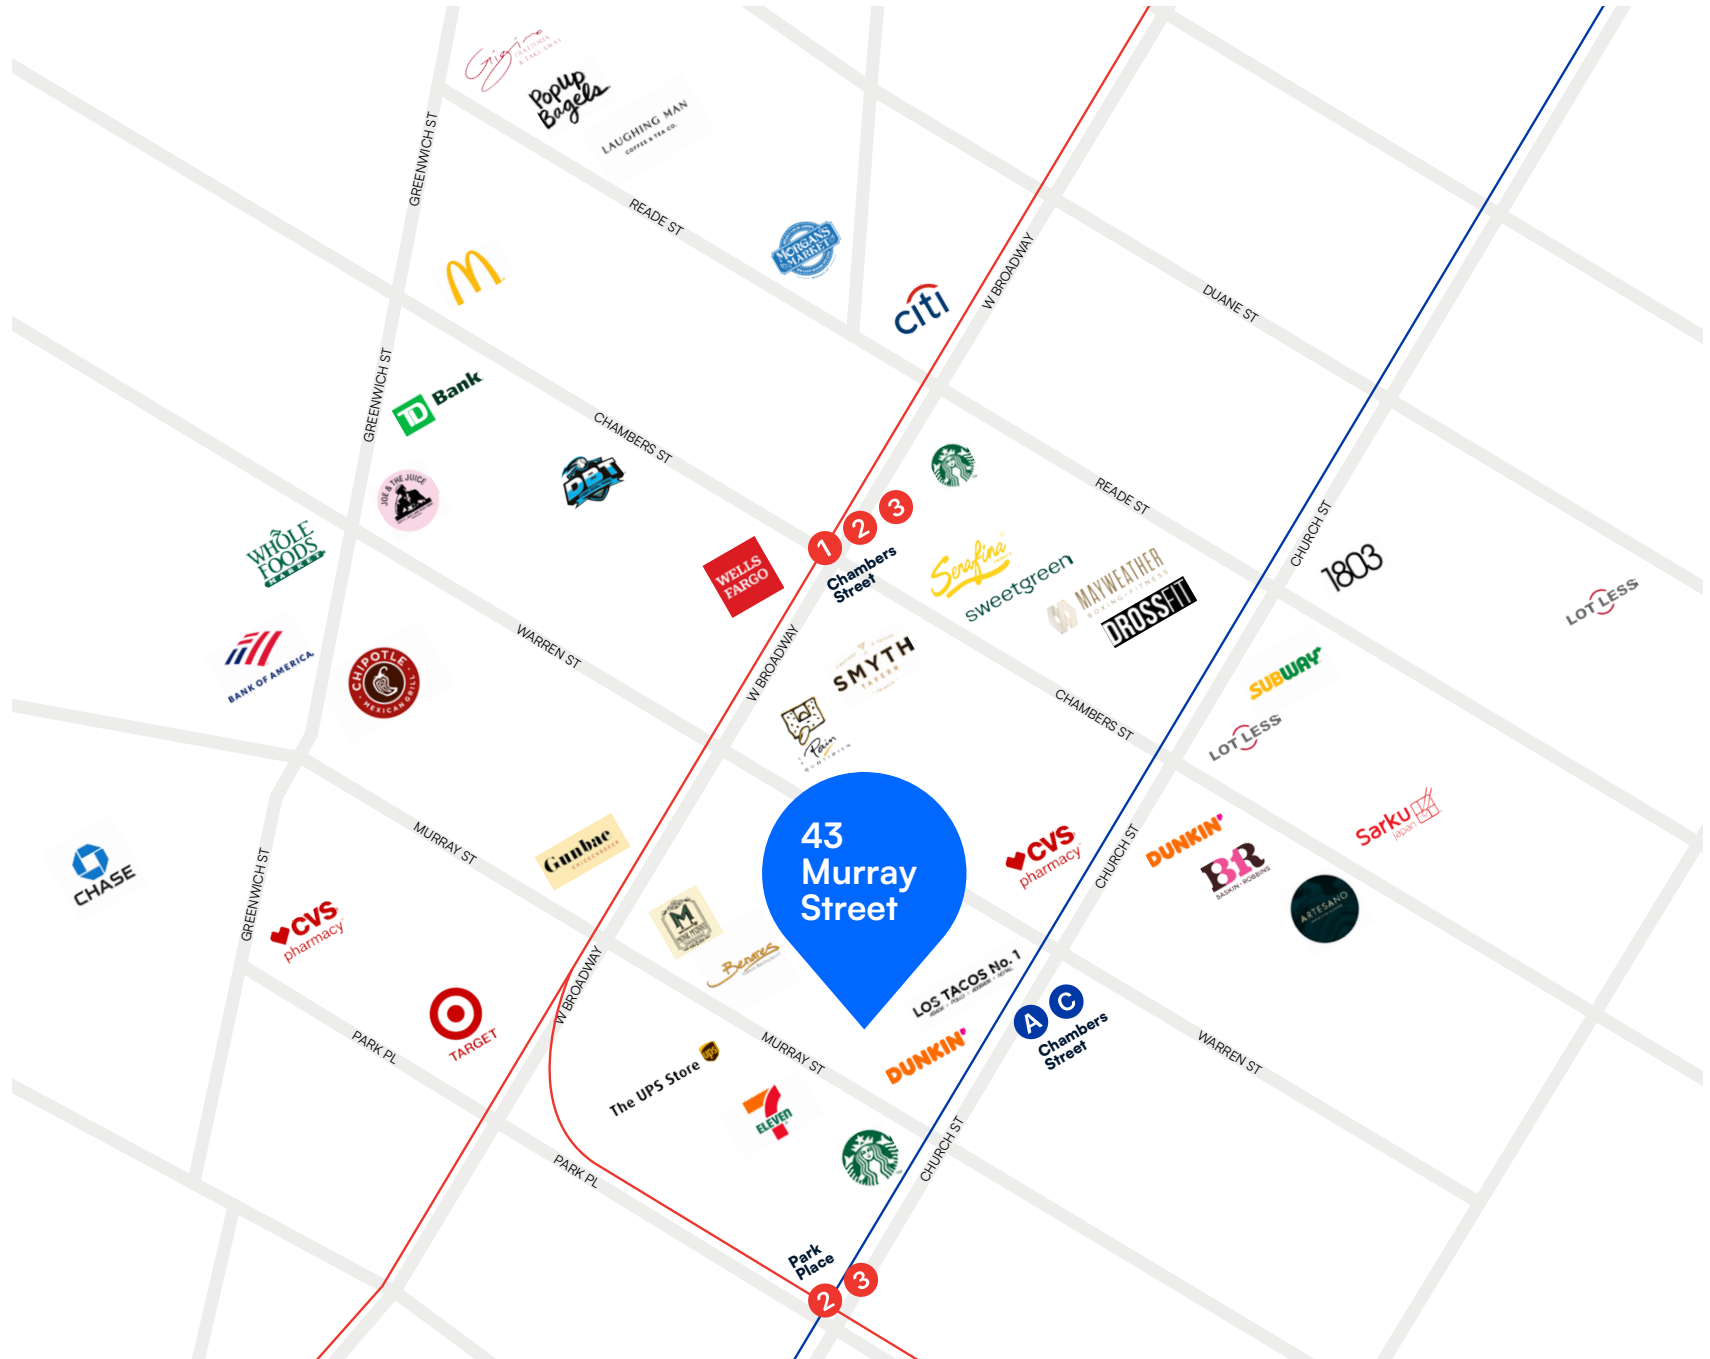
Gigino
Popup Bagels
LAUGHING MAN COFFEE & TEA CO.
GREENWICH ST
READE ST
MORGAN'S MARKET
citi
W BROADWAY
DUANE ST
M
GREENWICH ST
TD Bank
CHAMBERS ST
JOE & THE JUICE
DBT
READE ST
CHURCH ST
1 2 3
Chambers Street
WHOLE FOODS MARKET
WELLS FARGO
Serafina
sweetgreen
MAYWEATHER
DROSSFIT
1803
LOT LESS
BANK OF AMERICA
CHIPOTLE MEXICAN GRILL
WARREN ST
W BROADWAY
SMYTH TRIBECA
CHAMBERS ST
SUBWAY
LOT LESS
Pain Quotidien
43 Murray Street
CHASE
MURRAY ST
Gunbae
CVS pharmacy
CHURCH ST
DUNKIN'
BR BASKIN ROBBINS
Sarku Japan
ARTESANO
GREENWICH ST
CVS pharmacy
M
Benares
LOS TACOS No. 1
W BROADWAY
A C
Chambers Street
WARREN ST
PARK PL
TARGET
MURRAY ST
DUNKIN'
The UPS Store
7 ELEVEN
CHURCH ST
PARK PL
Park Place
2 3